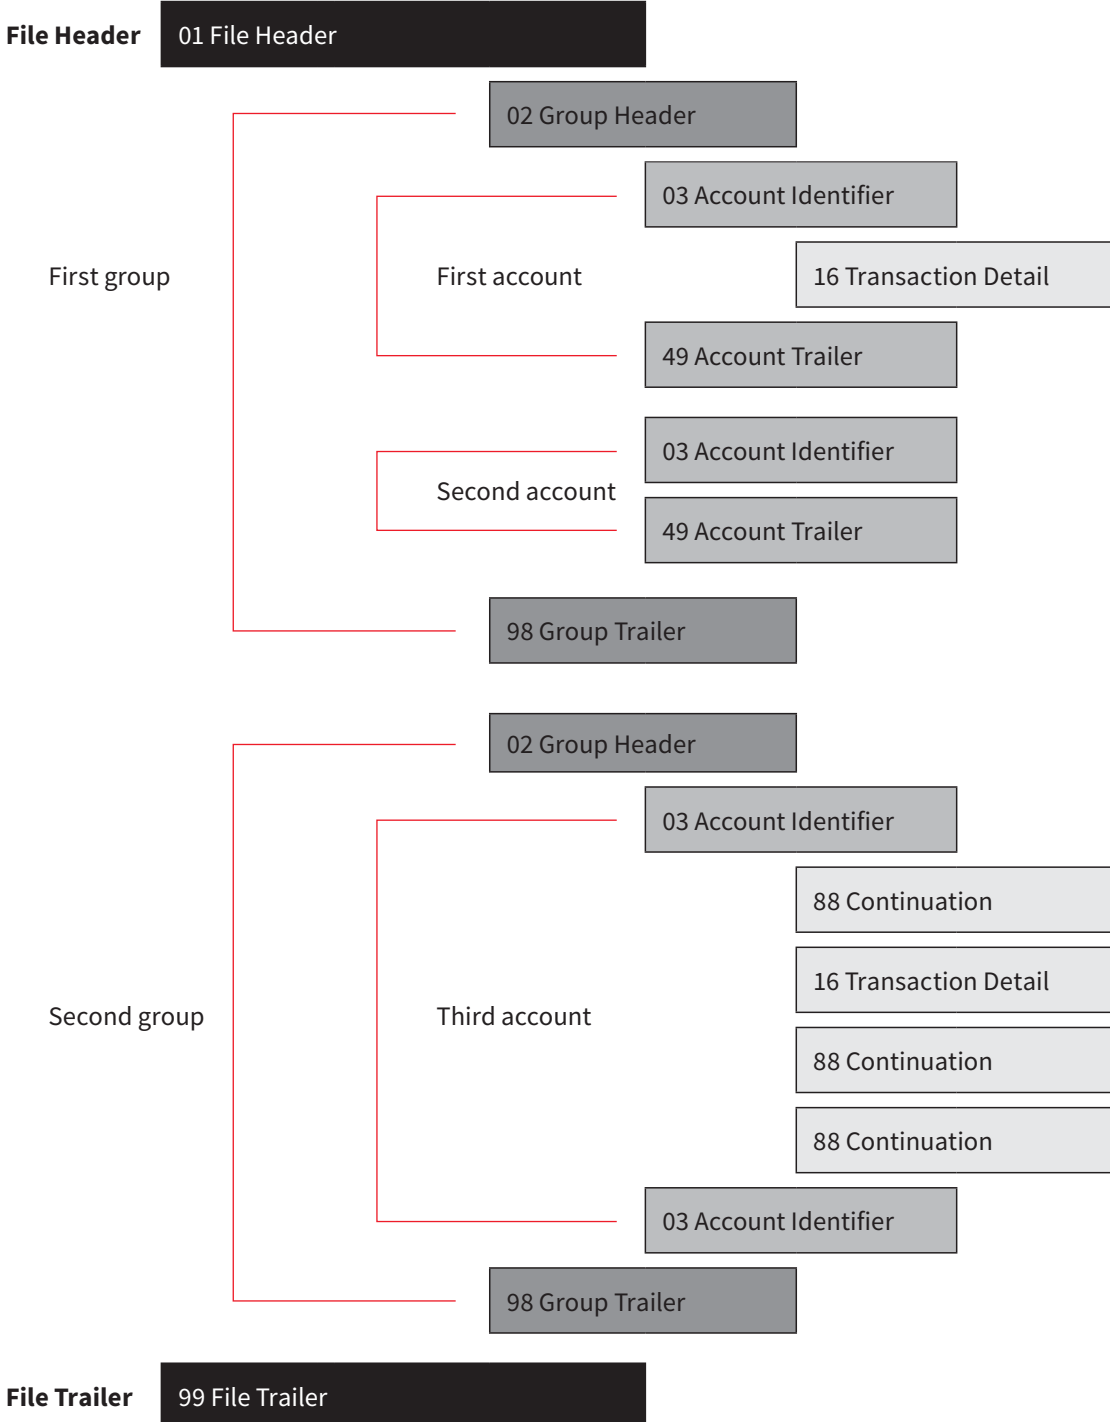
File Header 01 File Header

02 Group Header

03 Account Identifier

First group

First account

16 Transaction Detail

49 Account Trailer

03 Account Identifier

Second account

49 Account Trailer

98 Group Trailer

02 Group Header

03 Account Identifier

88 Continuation

Second group

Third account

16 Transaction Detail

88 Continuation

88 Continuation

03 Account Identifier

98 Group Trailer

File Trailer 99 File Trailer